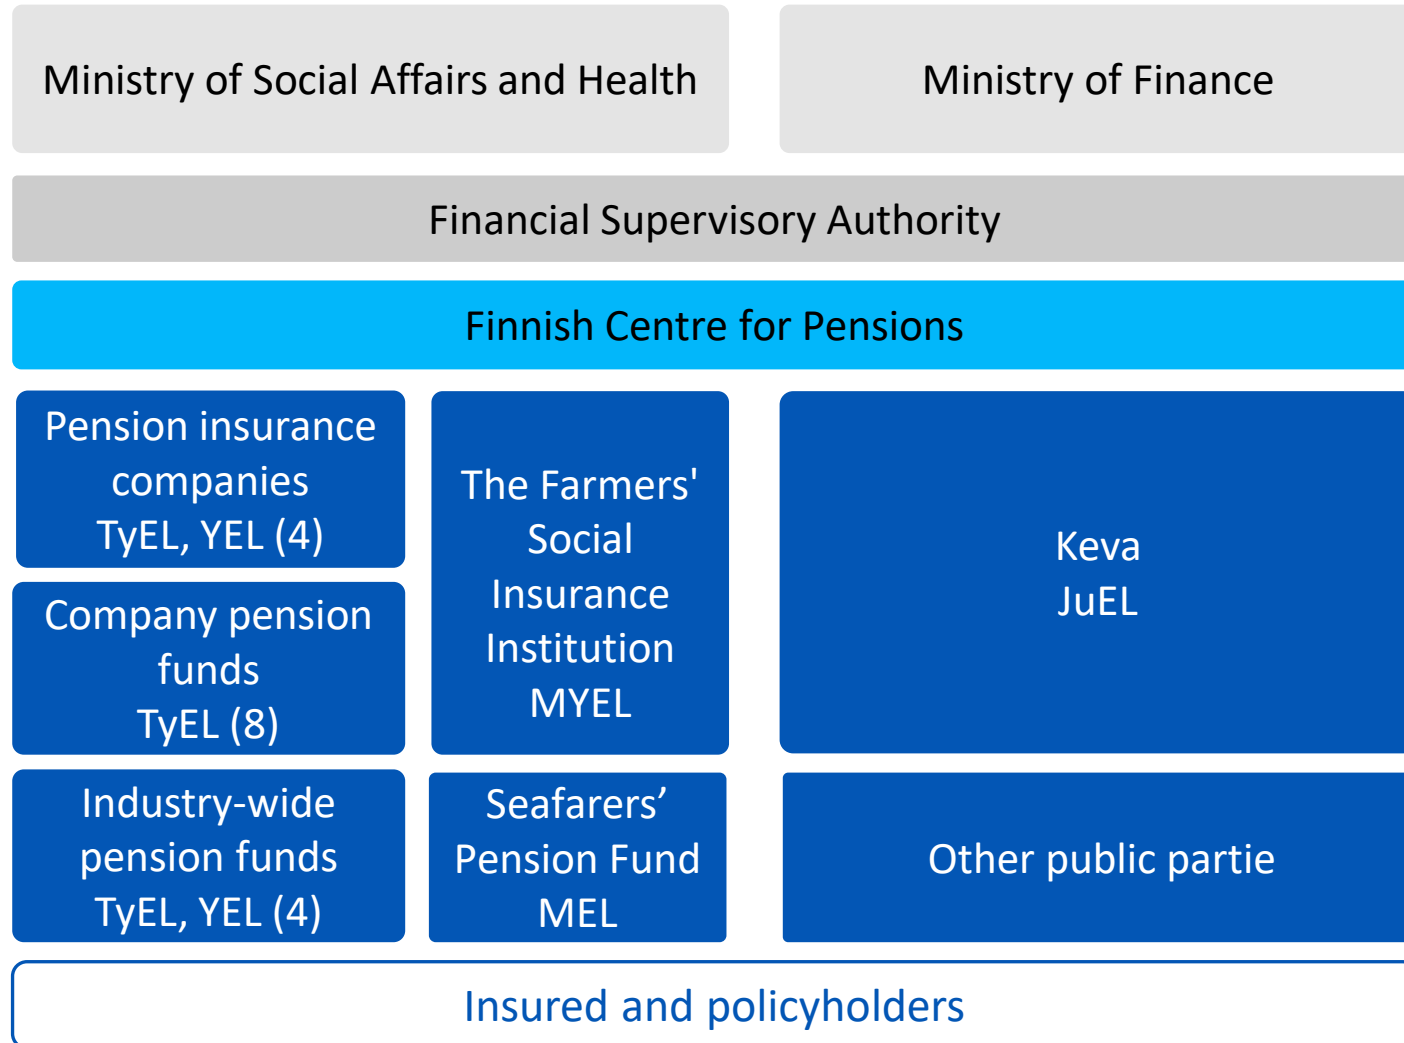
Ministry of Social Affairs and Health

Ministry of Finance

Financial Supervisory Authority

Finnish Centre for Pensions

Pension insurance companies TyEL, YEL (4)

Company pension funds TyEL (8)

Industry-wide pension funds TyEL, YEL (4)

The Farmers' Social Insurance Institution MYEL

Seafarers’ Pension Fund MEL

Keva JuEL

Other public partie

Insured and policyholders